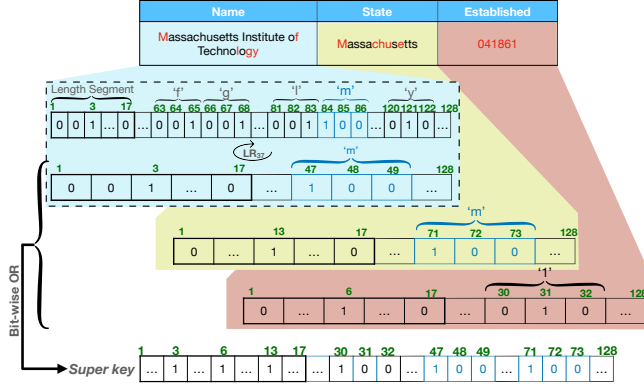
| Name | State | Established |
|---|---|---|
| Massachusetts Institute of Technology | Massachusetts | 041861 |

Length Segment 'f' 'g' 'l' 'm' 'y'

1 3 17 63 64 65 66 67 68 81 82 83 84 85 86 120 121 122 128

0 0 1 ... 0 ... 0 0 1 0 0 1 ... 0 0 1 1 0 0 ... 0 1 0 ...

$LR_{37}$

'm'

1 3 17 47 48 49 128

0 0 1 ... 0 ... 1 0 0 ...

'm'

1 13 17 71 72 73 128

0 ... 1 ... 0 ... 1 0 0 ...

'1'

1 6 17 30 31 32 128

0 ... 1 ... 0 ... 0 1 0 ...

Bit-wise OR

Super key

1 3 6 13 17 30 31 32 47 48 49 71 72 73 128

... 1 ... 1 ... 1 ... 1 ... 1 0 0 ... 1 0 0 ... 1 0 0 ...